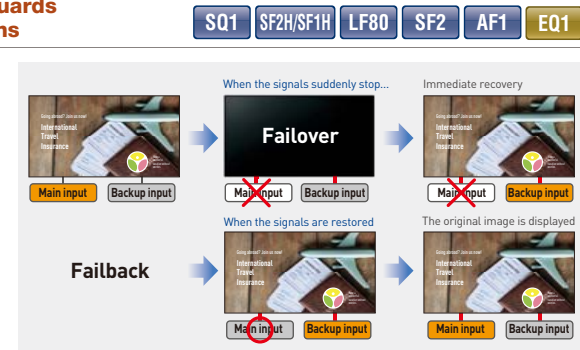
uards
ns

SQ1 SF2H/SF1H LF80 SF2 AF1 EQ1

Going abroad? Join us now!
International
Travel
Insurance

Main input Backup input

When the signals suddenly stop...

Failover

Main input Backup input

Immediate recovery

Going abroad? Join us now!
International
Travel
Insurance

Main input Backup input

Failback

When the signals are restored

Going abroad? Join us now!
International
Travel
Insurance

Main input Backup input

The original image is displayed

Going abroad? Join us now!
International
Travel
Insurance

Main input Backup input